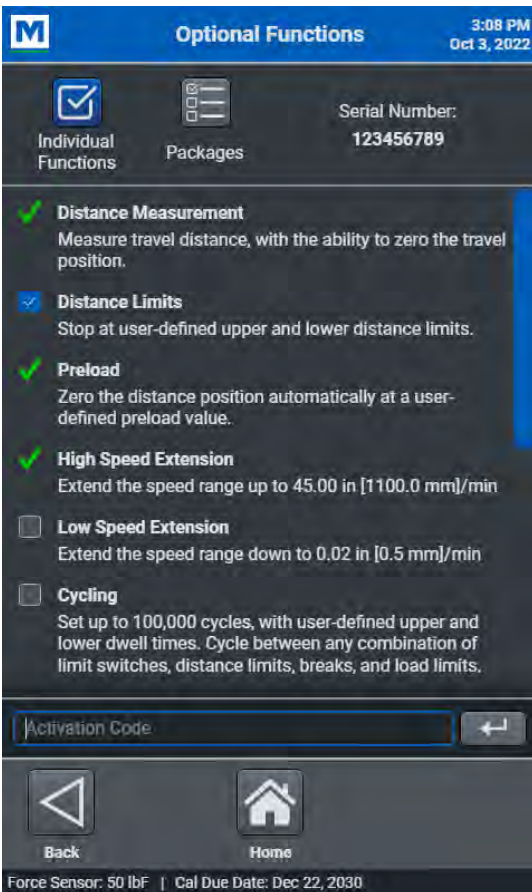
M

Optional Functions

3:08 PM
Oct 3, 2022

Individual Functions

Packages

Serial Number:
123456789

Distance Measurement
Measure travel distance, with the ability to zero the travel position.

Distance Limits
Stop at user-defined upper and lower distance limits.

Preload
Zero the distance position automatically at a user-defined preload value.

High Speed Extension
Extend the speed range up to 45.00 in [1100.0 mm]/min

Low Speed Extension
Extend the speed range down to 0.02 in [0.5 mm]/min

Cycling
Set up to 100,000 cycles, with user-defined upper and lower dwell times. Cycle between any combination of limit switches, distance limits, breaks, and load limits.

Activation Code

Back

Home

Force Sensor: 50 lbF | Cal Due Date: Dec 22, 2030